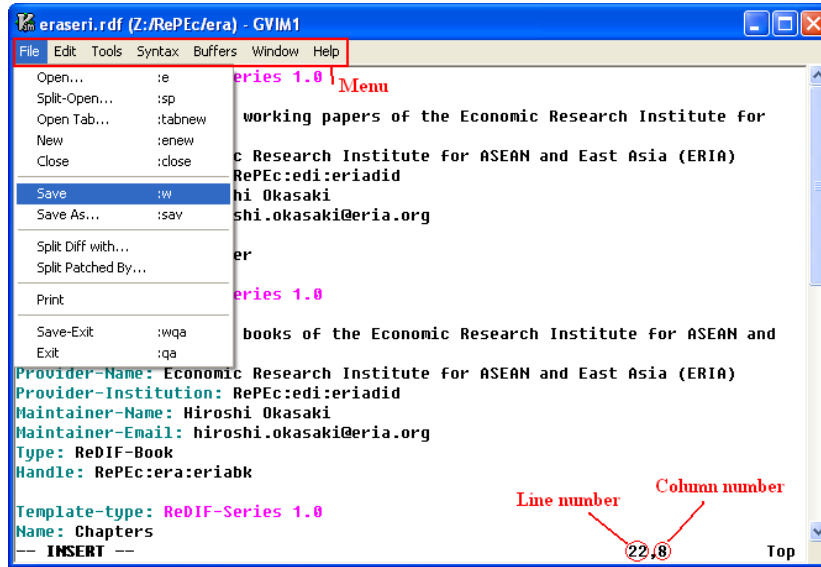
eraseri.rdf (Z:/RePEc/era) - GVIM1

File Edit Tools Syntax Buffers Window Help

Open... :e
Split-Open... :sp
Open Tab... :tabnew
New :enew
Close :close
Save :w
Save As... :sav
Split Diff with...
Split Patched By...
Print
Save-Exit :wqa
Exit :qa

eries 1.0
Menu

working papers of the Economic Research Institute for

c Research Institute for ASEAN and East Asia (ERIA)
RePEc:edi:eriadid
hi Okasaki
shi.okasaki@eria.org

er

eries 1.0

books of the Economic Research Institute for ASEAN and

Provider-Name: Economic Research Institute for ASEAN and East Asia (ERIA)
Provider-Institution: RePEc:edi:eriadid
Maintainer-Name: Hiroshi Okasaki
Maintainer-Email: hiroshi.okasaki@eria.org
Type: ReDIF-Book
Handle: RePEc:era:eriabk

Template-type: ReDIF-Series 1.0
Name: Chapters
-- INSERT --

Line number
Column number
22,8
Top